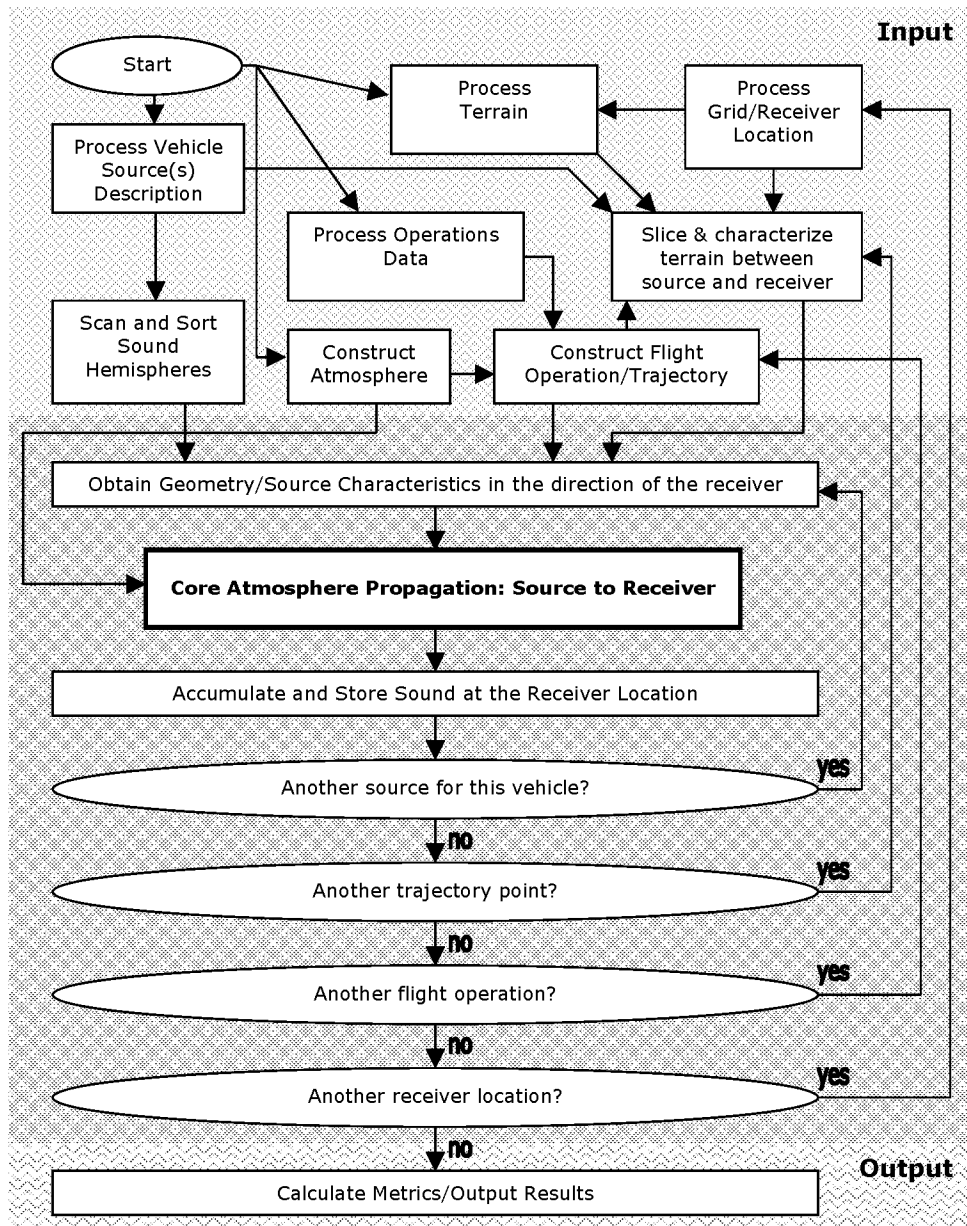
Input

Start

Process Terrain

Process Grid/Receiver Location

Process Vehicle Source(s) Description

Process Operations Data

Slice & characterize terrain between source and receiver

Scan and Sort Sound Hemispheres

Construct Atmosphere

Construct Flight Operation/Trajectory

Obtain Geometry/Source Characteristics in the direction of the receiver

Core Atmosphere Propagation: Source to Receiver

Accumulate and Store Sound at the Receiver Location

Another source for this vehicle?

yes

no

Another trajectory point?

yes

no

Another flight operation?

yes

no

Another receiver location?

yes

no

Output

Calculate Metrics/Output Results